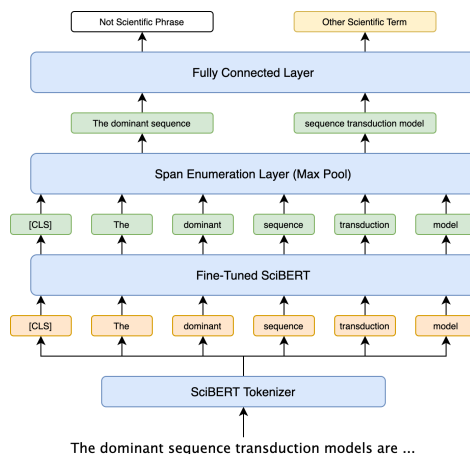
Not Scientific Phrase

Other Scientific Term

Fully Connected Layer

The dominant sequence

sequence transduction model

Span Enumeration Layer (Max Pool)

[CLS]

The

dominant

sequence

transduction

model

Fine-Tuned SciBERT

[CLS]

The

dominant

sequence

transduction

model

SciBERT Tokenizer

The dominant sequence transduction models are ...